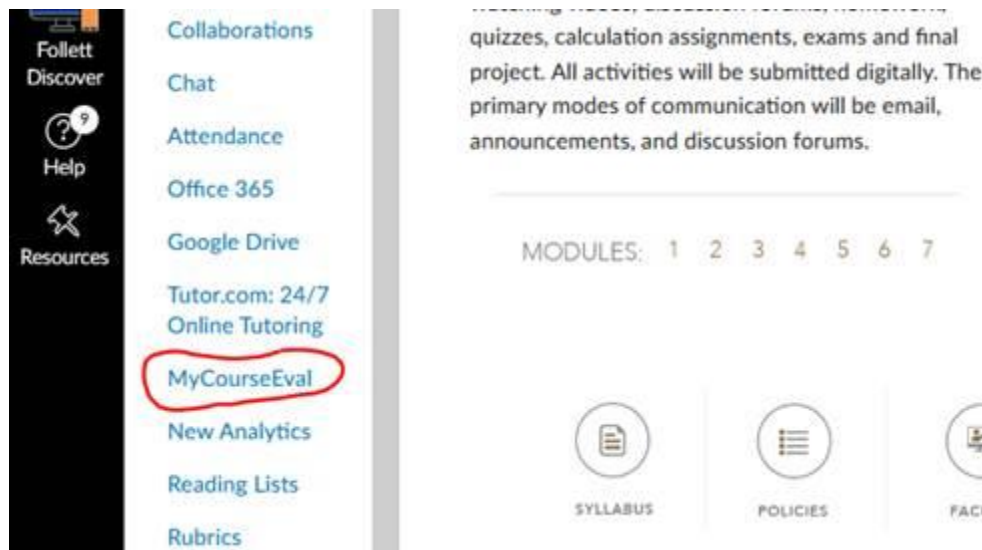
Follett Discover

9

Help

Resources

Collaborations

Chat

Attendance

Office 365

Google Drive

Tutor.com: 24/7 Online Tutoring

MyCourseEval

New Analytics

Reading Lists

Rubrics

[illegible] quizzes, calculation assignments, exams and final project. All activities will be submitted digitally. The primary modes of communication will be email, announcements, and discussion forums.

MODULES: 1 2 3 4 5 6 7

SYLLABUS

POLICIES

FAC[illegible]